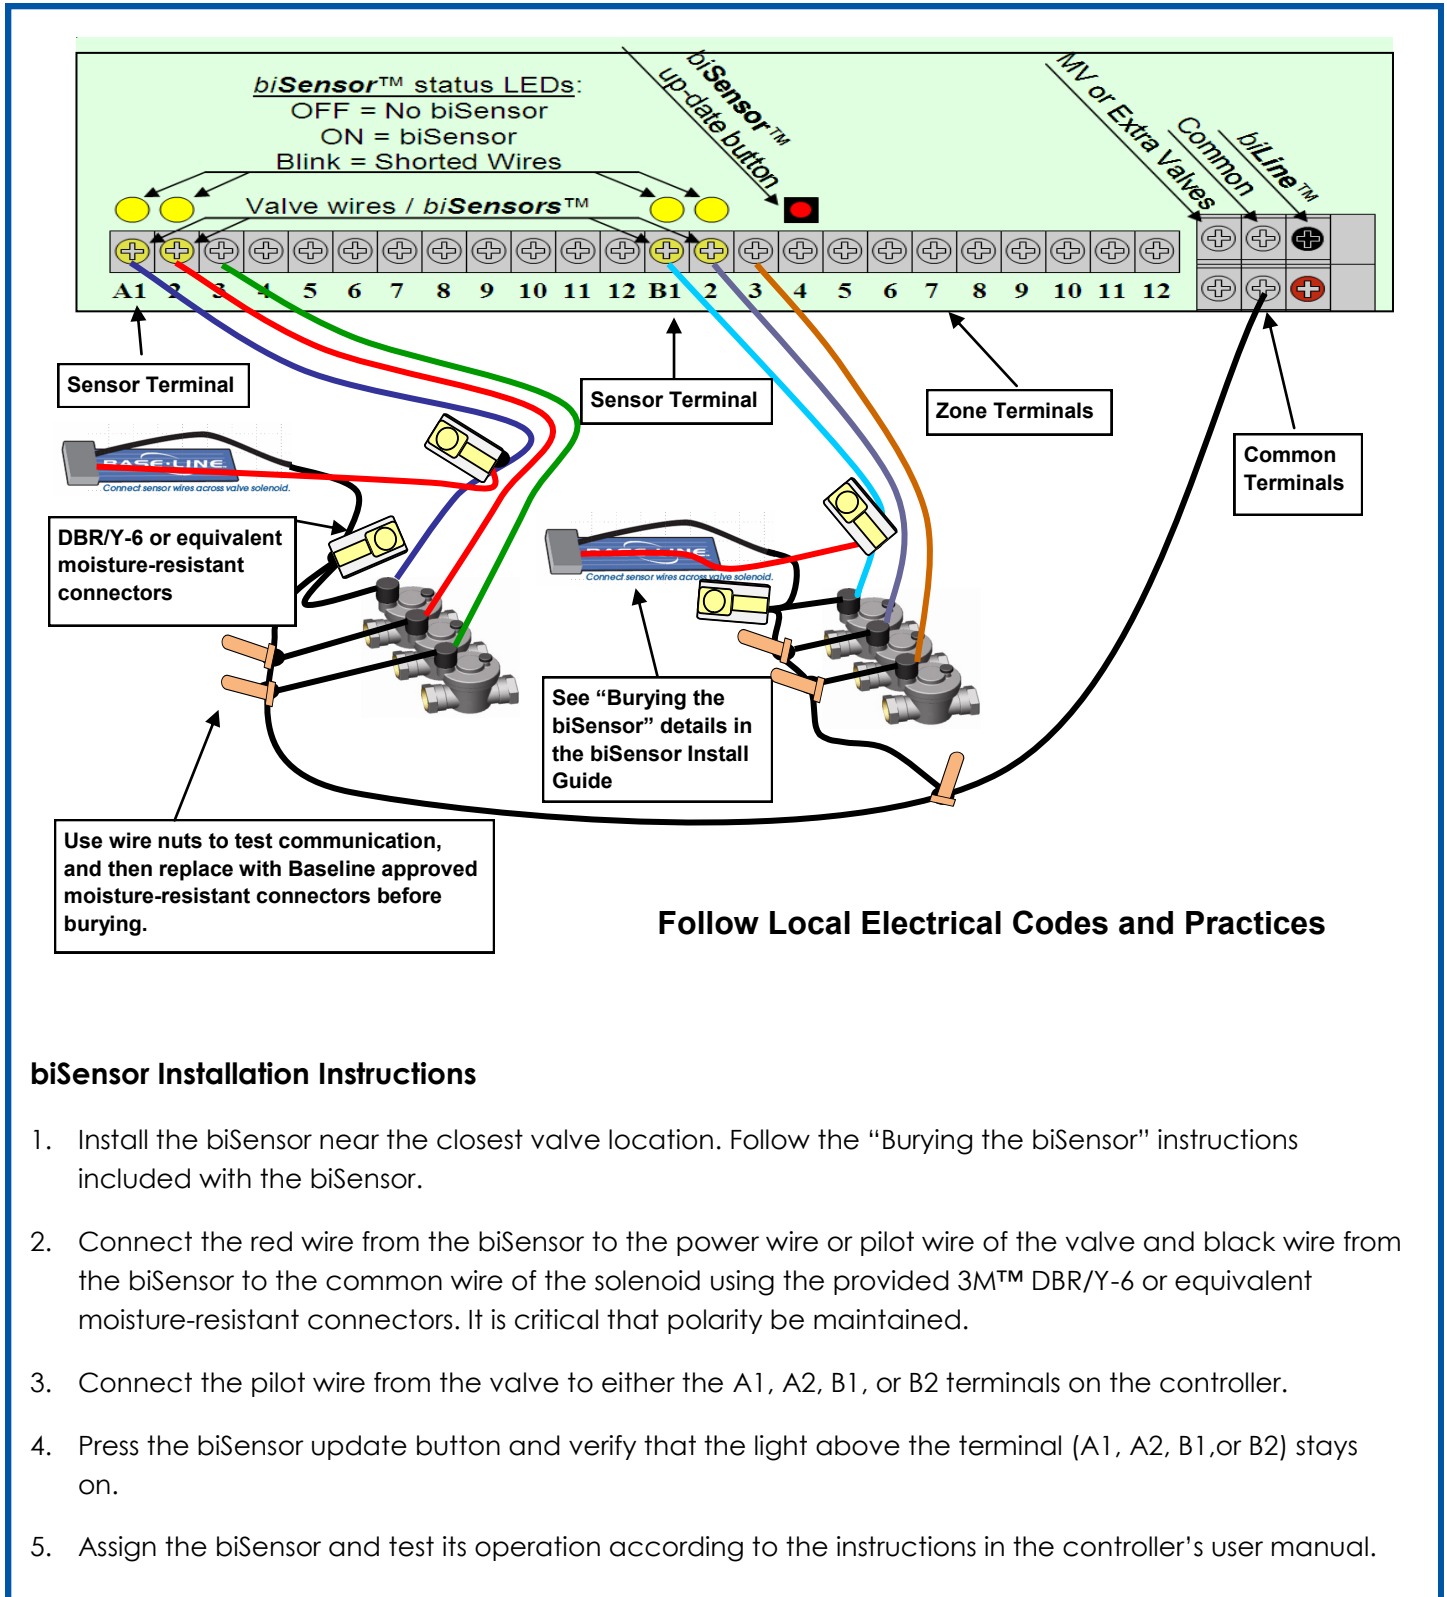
biSensor™ status LEDs:
OFF = No biSensor
ON = biSensor
Blink = Shorted Wires

Valve wires / biSensors™

biSensor™ up-date button

MV or Extra Valves

Common

biLine™

A1 2 3 4 5 6 7 8 9 10 11 12 B1 2 3 4 5 6 7 8 9 10 11 12

Sensor Terminal

Sensor Terminal

Zone Terminals

Common Terminals

BASELINE
Connect sensor wires across valve solenoid.

DBR/Y-6 or equivalent moisture-resistant connectors

BASELINE
Connect sensor wires across valve solenoid.

See "Burying the biSensor" details in the biSensor Install Guide

Use wire nuts to test communication, and then replace with Baseline approved moisture-resistant connectors before burying.

Follow Local Electrical Codes and Practices

biSensor Installation Instructions

1. Install the biSensor near the closest valve location. Follow the "Burying the biSensor" instructions included with the biSensor.

2. Connect the red wire from the biSensor to the power wire or pilot wire of the valve and black wire from the biSensor to the common wire of the solenoid using the provided 3M™ DBR/Y-6 or equivalent moisture-resistant connectors. It is critical that polarity be maintained.

3. Connect the pilot wire from the valve to either the A1, A2, B1, or B2 terminals on the controller.

4. Press the biSensor update button and verify that the light above the terminal (A1, A2, B1,or B2) stays on.

5. Assign the biSensor and test its operation according to the instructions in the controller's user manual.